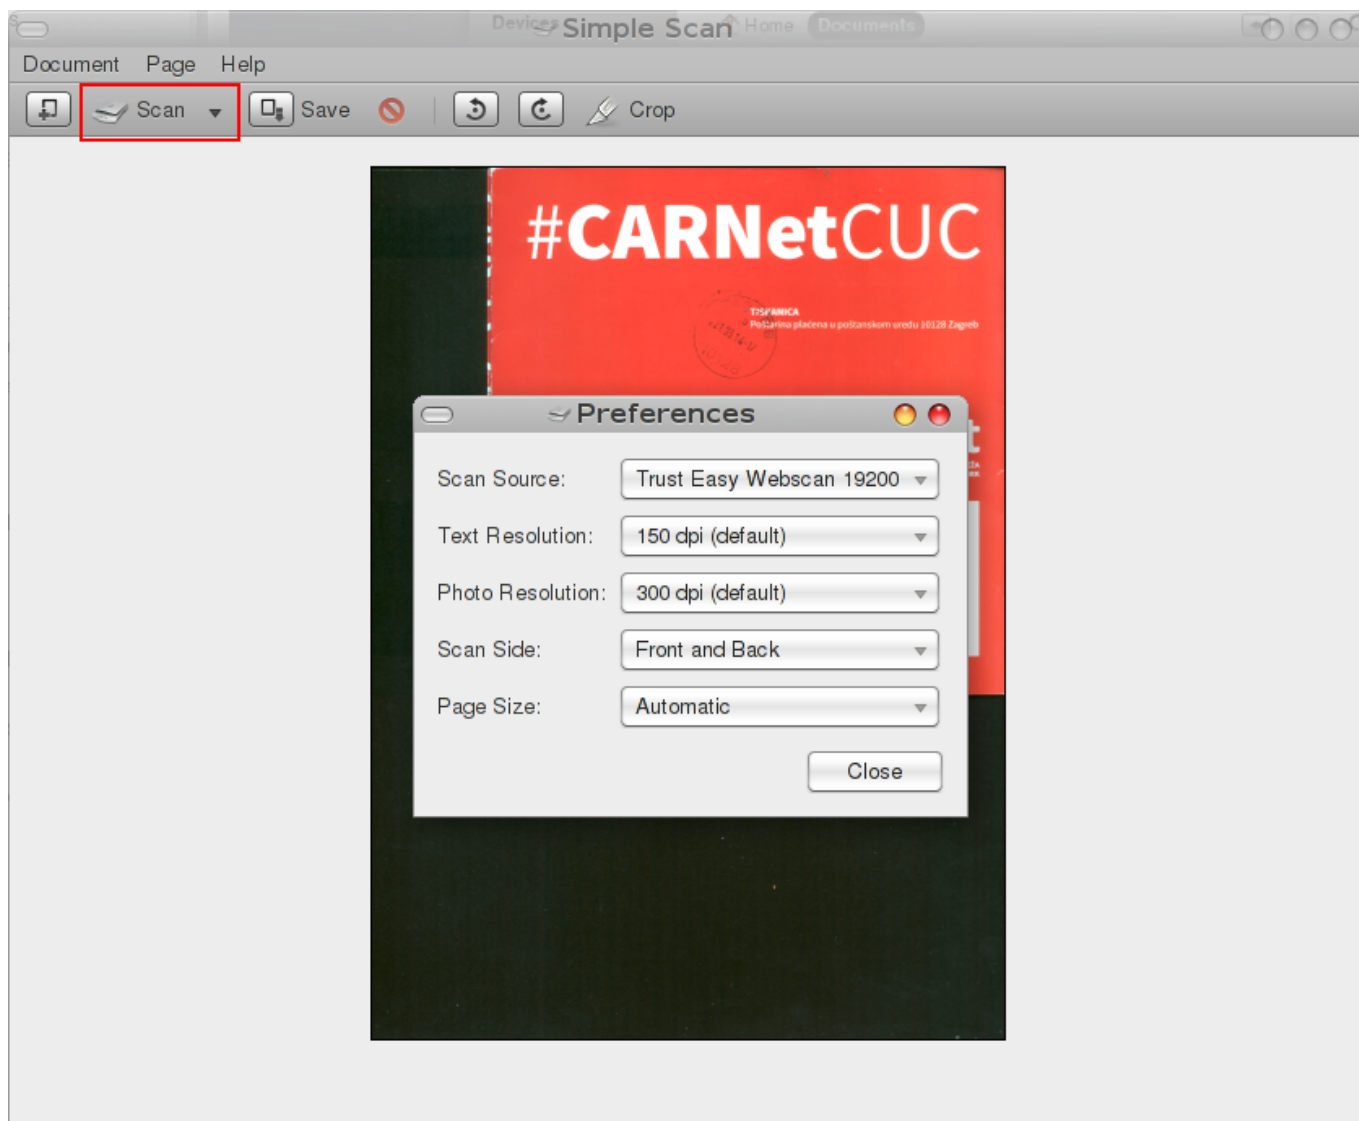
Devices Simple Scan Home Documents

Document Page Help

Scan Save Crop

#CARNetCUC

TISKANICA
Poštarina plaćena u poštanskom uredu 10128 Zagreb

Preferences

Scan Source: Trust Easy Webscan 19200

Text Resolution: 150 dpi (default)

Photo Resolution: 300 dpi (default)

Scan Side: Front and Back

Page Size: Automatic

Close